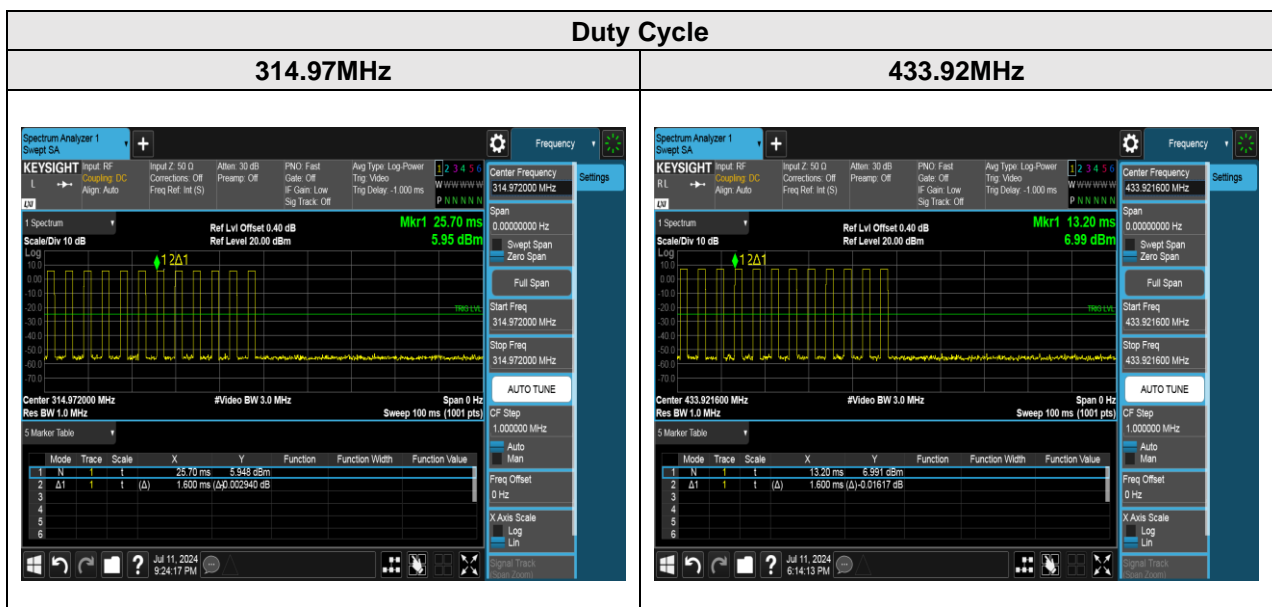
Duty Cycle

| 314.97MHz | 433.92MHz |
|---|---|
| | |

Spectrum Analyzer 1
Swept SA
Frequency
KEYSIGHT Input: RF Coupling: DC Align: Auto
L
Input Z: 50 Ω Corrections: Off Freq Ref: Int (S)
Atten: 30 dB Preamp: Off
PNO: Fast Gate: Off IF Gain: Low Sig Track: Off
Avg Type: Log-Power Trig: Video Trig Delay: -1.000 ms
1 2 3 4 5 6
W W W W W W
P N N N N N
Center Frequency
314.972000 MHz
Settings
1 Spectrum
Scale/Div 10 dB
Ref Lvl Offset 0.40 dB
Ref Level 20.00 dBm
Mkr1 25.70 ms
5.95 dBm
Log
10.0
0.00
-10.0
-20.0
-30.0
-40.0
-50.0
-60.0
-70.0
1 2Δ1
TRIG LVL
Span
0.00000000 Hz
Swept Span
Zero Span
Full Span
Start Freq
314.972000 MHz
Stop Freq
314.972000 MHz
AUTO TUNE
Center 314.972000 MHz
Res BW 1.0 MHz
#Video BW 3.0 MHz
Span 0 Hz
Sweep 100 ms (1001 pts)
CF Step
1.000000 MHz
Auto
Man
5 Marker Table

| | Mode | Trace | Scale | X | Y | Function | Function Width | Function Value |
|---|---|---|---|---|---|---|---|---|
| 1 | N | 1 | t | 25.70 ms | 5.948 dBm | | | |
| 2 | Δ1 | 1 | t (Δ) | 1.600 ms | (Δ)0.002940 dB | | | |
| 3 | | | | | | | | |
| 4 | | | | | | | | |
| 5 | | | | | | | | |
| 6 | | | | | | | | |

Freq Offset
0 Hz
X Axis Scale
Log
Lin
Signal Track
(Span Zoom)
Jul 11, 2024
9:24:17 PM

Spectrum Analyzer 1
Swept SA
Frequency
KEYSIGHT Input: RF Coupling: DC Align: Auto
RL
Input Z: 50 Ω Corrections: Off Freq Ref: Int (S)
Atten: 30 dB Preamp: Off
PNO: Fast Gate: Off IF Gain: Low Sig Track: Off
Avg Type: Log-Power Trig: Video Trig Delay: -1.000 ms
1 2 3 4 5 6
W W W W W W
P N N N N N
Center Frequency
433.921600 MHz
Settings
1 Spectrum
Scale/Div 10 dB
Ref Lvl Offset 0.40 dB
Ref Level 20.00 dBm
Mkr1 13.20 ms
6.99 dBm
Log
10.0
0.00
-10.0
-20.0
-30.0
-40.0
-50.0
-60.0
-70.0
1 2Δ1
TRIG LVL
Span
0.00000000 Hz
Swept Span
Zero Span
Full Span
Start Freq
433.921600 MHz
Stop Freq
433.921600 MHz
AUTO TUNE
Center 433.921600 MHz
Res BW 1.0 MHz
#Video BW 3.0 MHz
Span 0 Hz
Sweep 100 ms (1001 pts)
CF Step
1.000000 MHz
Auto
Man
5 Marker Table

| | Mode | Trace | Scale | X | Y | Function | Function Width | Function Value |
|---|---|---|---|---|---|---|---|---|
| 1 | N | 1 | t | 13.20 ms | 6.991 dBm | | | |
| 2 | Δ1 | 1 | t (Δ) | 1.600 ms | (Δ)-0.01617 dB | | | |
| 3 | | | | | | | | |
| 4 | | | | | | | | |
| 5 | | | | | | | | |
| 6 | | | | | | | | |

Freq Offset
0 Hz
X Axis Scale
Log
Lin
Signal Track
(Span Zoom)
Jul 11, 2024
6:14:13 PM